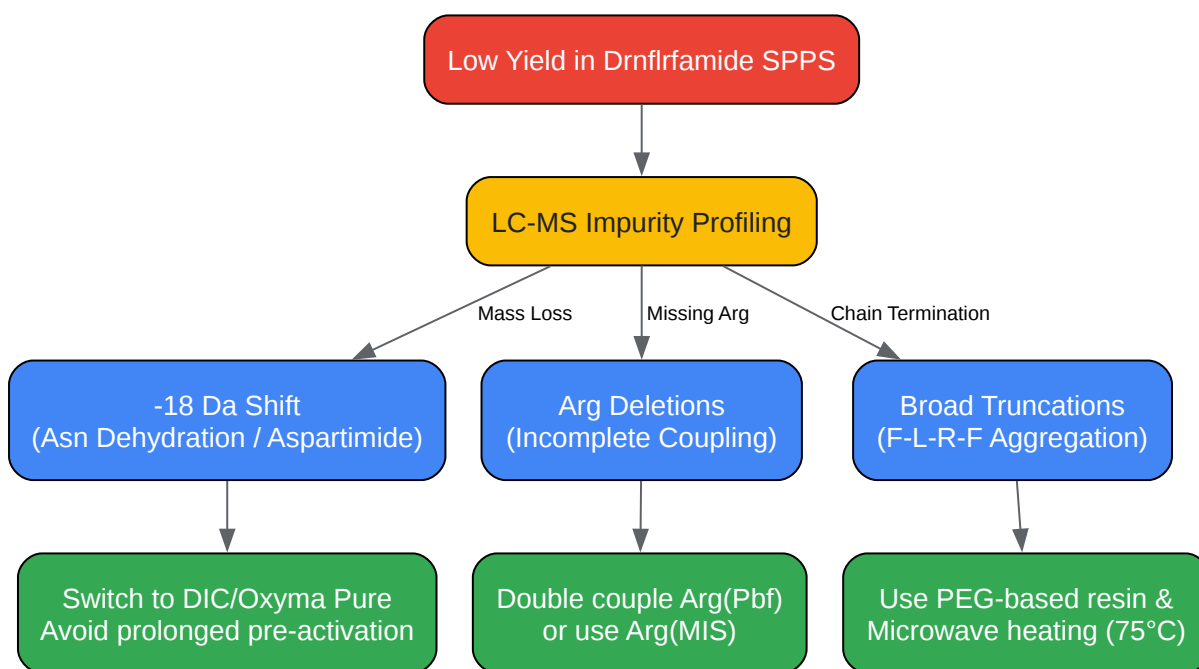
Low Yield in Drnflrfamide SPPS

LC-MS Impurity Profiling

Mass Loss

Missing Arg

Chain Termination

-18 Da Shift
(Asn Dehydration / Aspartimide)

Arg Deletions
(Incomplete Coupling)

Broad Truncations
(F-L-R-F Aggregation)

Switch to DIC/Oxyma Pure
Avoid prolonged pre-activation

Double couple Arg(Pbf)
or use Arg(MIS)

Use PEG-based resin &
Microwave heating (75°C)